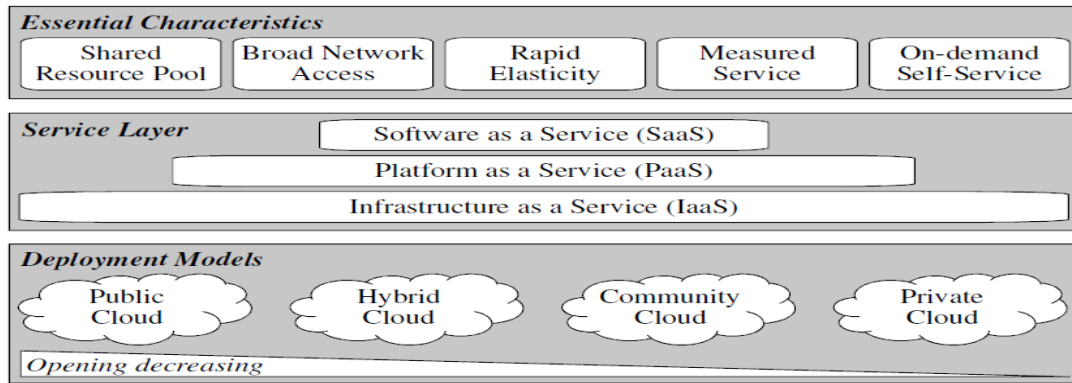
Essential Characteristics

Shared Resource Pool

Broad Network Access

Rapid Elasticity

Measured Service

On-demand Self-Service

Service Layer

Software as a Service (SaaS)

Platform as a Service (PaaS)

Infrastructure as a Service (IaaS)

Deployment Models

Public Cloud

Hybrid Cloud

Community Cloud

Private Cloud

Opening decreasing